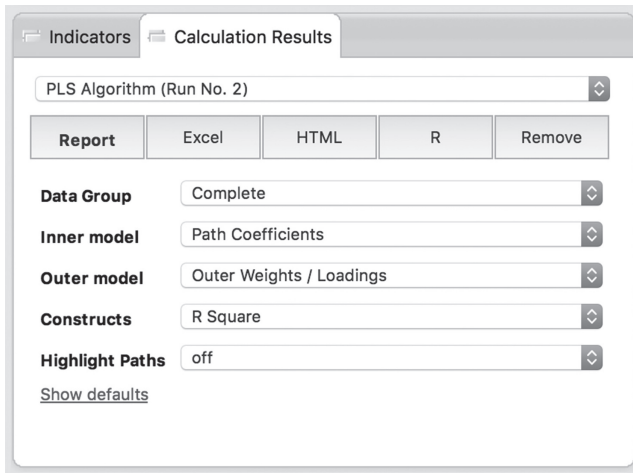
Indicators
Calculation Results

PLS Algorithm (Run No. 2)

Report
Excel
HTML
R
Remove

Data Group
Complete

Inner model
Path Coefficients

Outer model
Outer Weights / Loadings

Constructs
R Square

Highlight Paths
off

Show defaults